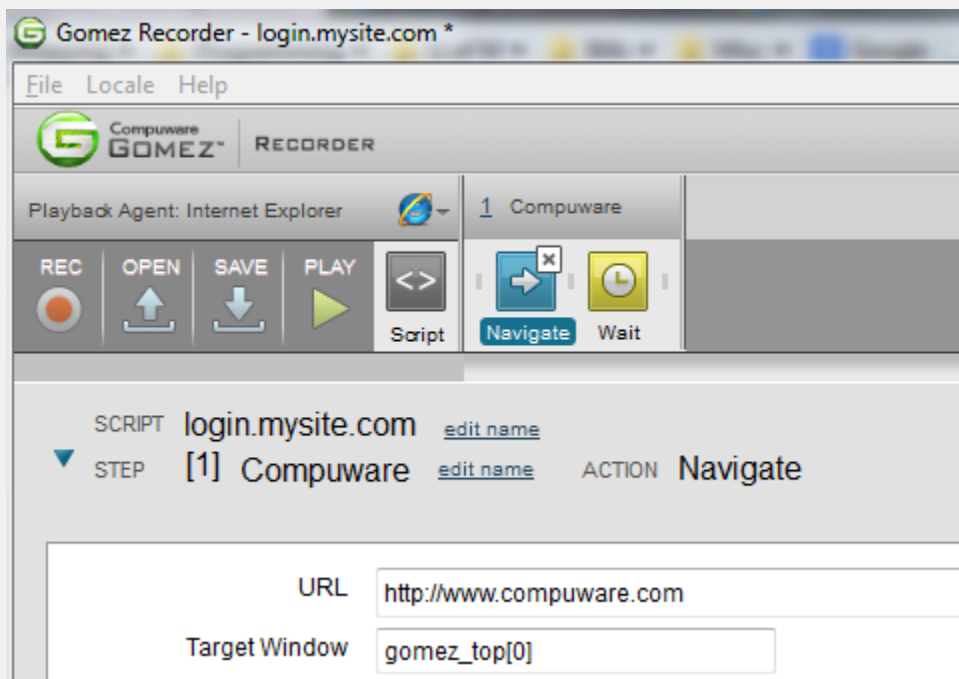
Gomez Recorder - login.mysite.com *

File Locale Help

Compuware GOMEZ™ RECORDER

Playback Agent: Internet Explorer

1 Compuware

REC OPEN SAVE PLAY

Script

Navigate Wait

SCRIPT login.mysite.com edit name

STEP [1] Compuware edit name ACTION Navigate

URL http://www.compuware.com

Target Window gomez_top[0]